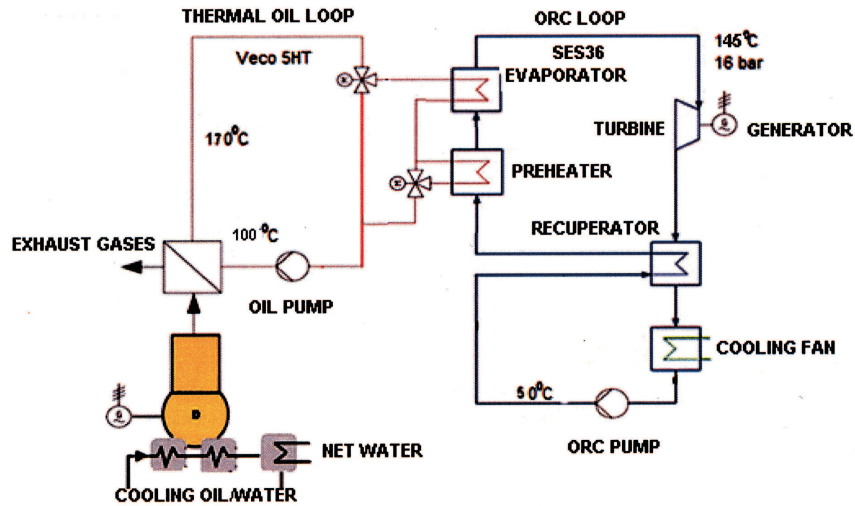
THERMAL OIL LOOP

ORC LOOP

Veco 5HT

SES36

EVAPORATOR

145°C
16 bar

TURBINE

GENERATOR

170°C

PREHEATER

100°C

EXHAUST GASES

RECUPERATOR

OIL PUMP

COOLING FAN

D

50°C

NET WATER

ORC PUMP

COOLING OIL/WATER